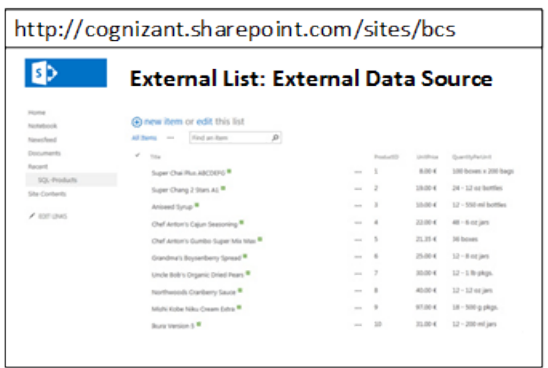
http://cognizant.sharepoint.com/sites/bcs

External List: External Data Source

Home
Notebook
Newsfeed
Documents
Recent
SQL-Products
Site Contents
EDIT LINKS

new item or edit this list

All Items ··· Find an item

| ✓ | Title | | ProductID | UnitPrice | QuantityPerUnit |
|---|---|---|---|---|---|
| | Super Chai Plus ABCDEFG | ··· | 1 | 8,00 € | 100 boxes x 200 bags |
| | Super Chang 2 Stars A1 | ··· | 2 | 19,00 € | 24 - 12 oz bottles |
| | Aniseed Syrup | ··· | 3 | 10,00 € | 12 - 550 ml bottles |
| | Chef Anton's Cajun Seasoning | ··· | 4 | 22,00 € | 48 - 6 oz jars |
| | Chef Anton's Gumbo Super Mix Max | ··· | 5 | 21,35 € | 36 boxes |
| | Grandma's Boysenberry Spread | ··· | 6 | 25,00 € | 12 - 8 oz jars |
| | Uncle Bob's Organic Dried Pears | ··· | 7 | 30,00 € | 12 - 1 lb pkgs. |
| | Northwoods Cranberry Sauce | ··· | 8 | 40,00 € | 12 - 12 oz jars |
| | Mishi Kobe Niku Cream Extra | ··· | 9 | 97,00 € | 18 - 500 g pkgs. |
| | Ikura Version 5 | ··· | 10 | 31,00 € | 12 - 200 ml jars |